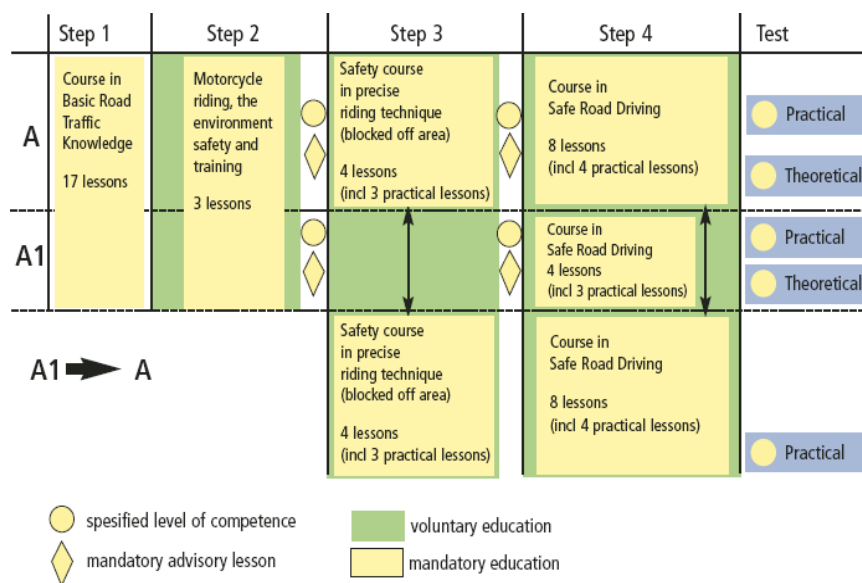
| | Step 1 | Step 2 | Step 3 | Step 4 | Test |
|---|---|---|---|---|---|
| A | Course in Basic Road Traffic Knowledge 17 lessons | Motorcycle riding, the environment safety and training 3 lessons | Safety course in precise riding technique (blocked off area) 4 lessons (incl 3 practical lessons) | Course in Safe Road Driving 8 lessons (incl 4 practical lessons) | Practical Theoretical |
| A1 | | | | Course in Safe Road Driving 4 lessons (incl 3 practical lessons) | Practical Theoretical |
| A1 → A | | | Safety course in precise riding technique (blocked off area) 4 lessons (incl 3 practical lessons) | Course in Safe Road Driving 8 lessons (incl 4 practical lessons) | Practical |

spesified level of competence

mandatory advisory lesson

voluntary education

mandatory education